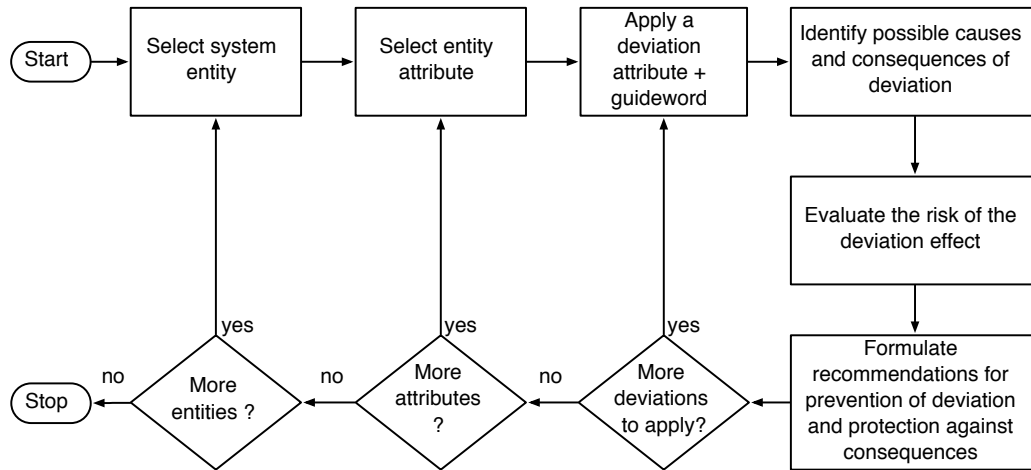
Start

Select system entity

Select entity attribute

Apply a deviation attribute + guideword

Identify possible causes and consequences of deviation

Evaluate the risk of the deviation effect

Formulate recommendations for prevention of deviation and protection against consequences

More deviations to apply?

yes

no

More attributes ?

yes

no

More entities ?

yes

no

Stop